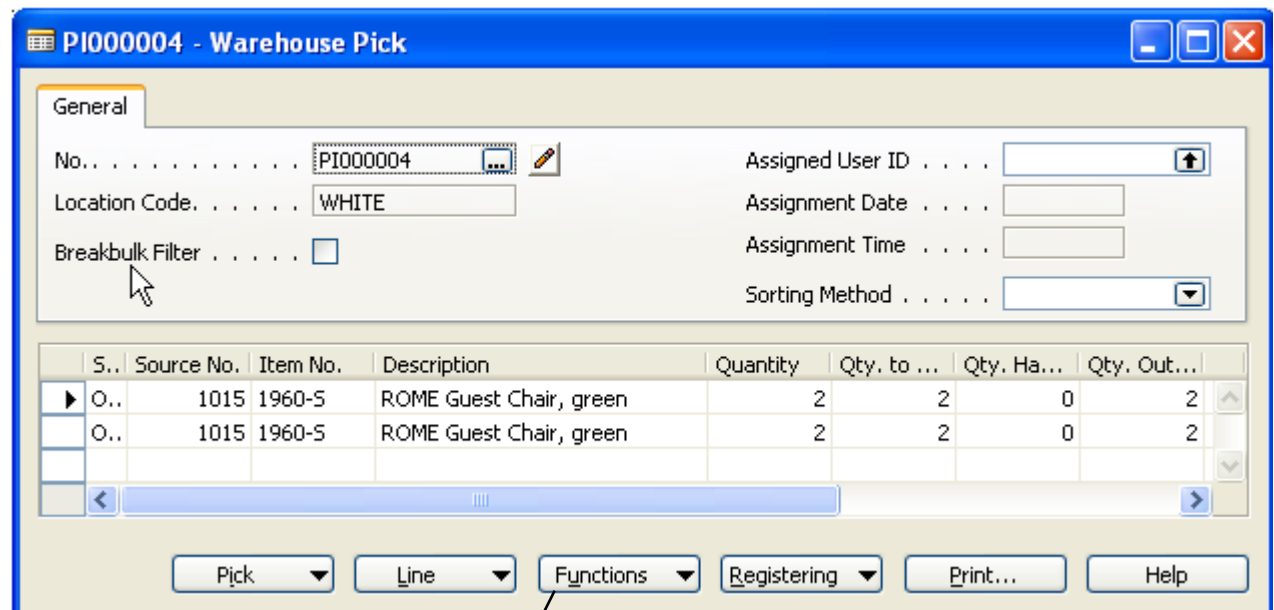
PI000004 - Warehouse Pick

General

No. . . . . . . . . . . . . PI000004

Location Code. . . . . . WHITE

Breakbulk Filter . . . . .

Assigned User ID . . . .

Assignment Date . . . .

Assignment Time . . . .

Sorting Method . . . . .

| S... | Source No. | Item No. | Description | Quantity | Qty. to ... | Qty. Ha... | Qty. Out... |
|---|---|---|---|---|---|---|---|
| O... | 1015 | 1960-S | ROME Guest Chair, green | 2 | 2 | 0 | 2 |
| O... | 1015 | 1960-S | ROME Guest Chair, green | 2 | 2 | 0 | 2 |
| | | | | | | | |

Pick | Line | Functions | Registering | Print... | Help